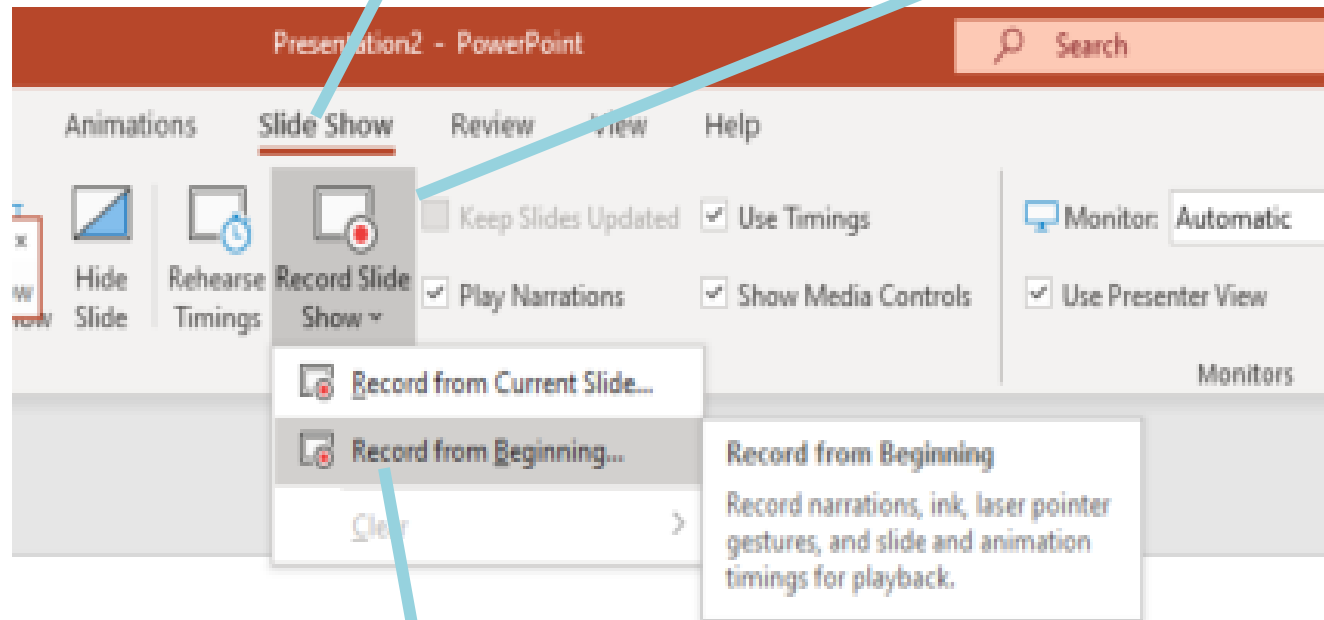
Presentation2 - PowerPoint

Search

Animations

Slide Show

Review

View

Help

ow

Hide Slide

Rehearse Timings

Record Slide Show

Keep Slides Updated

Use Timings

Play Narrations

Show Media Controls

Monitor: Automatic

Use Presenter View

Monitors

Record from Current Slide...

Record from Beginning...

Clear

Record from Beginning

Record narrations, ink, laser pointer gestures, and slide and animation timings for playback.